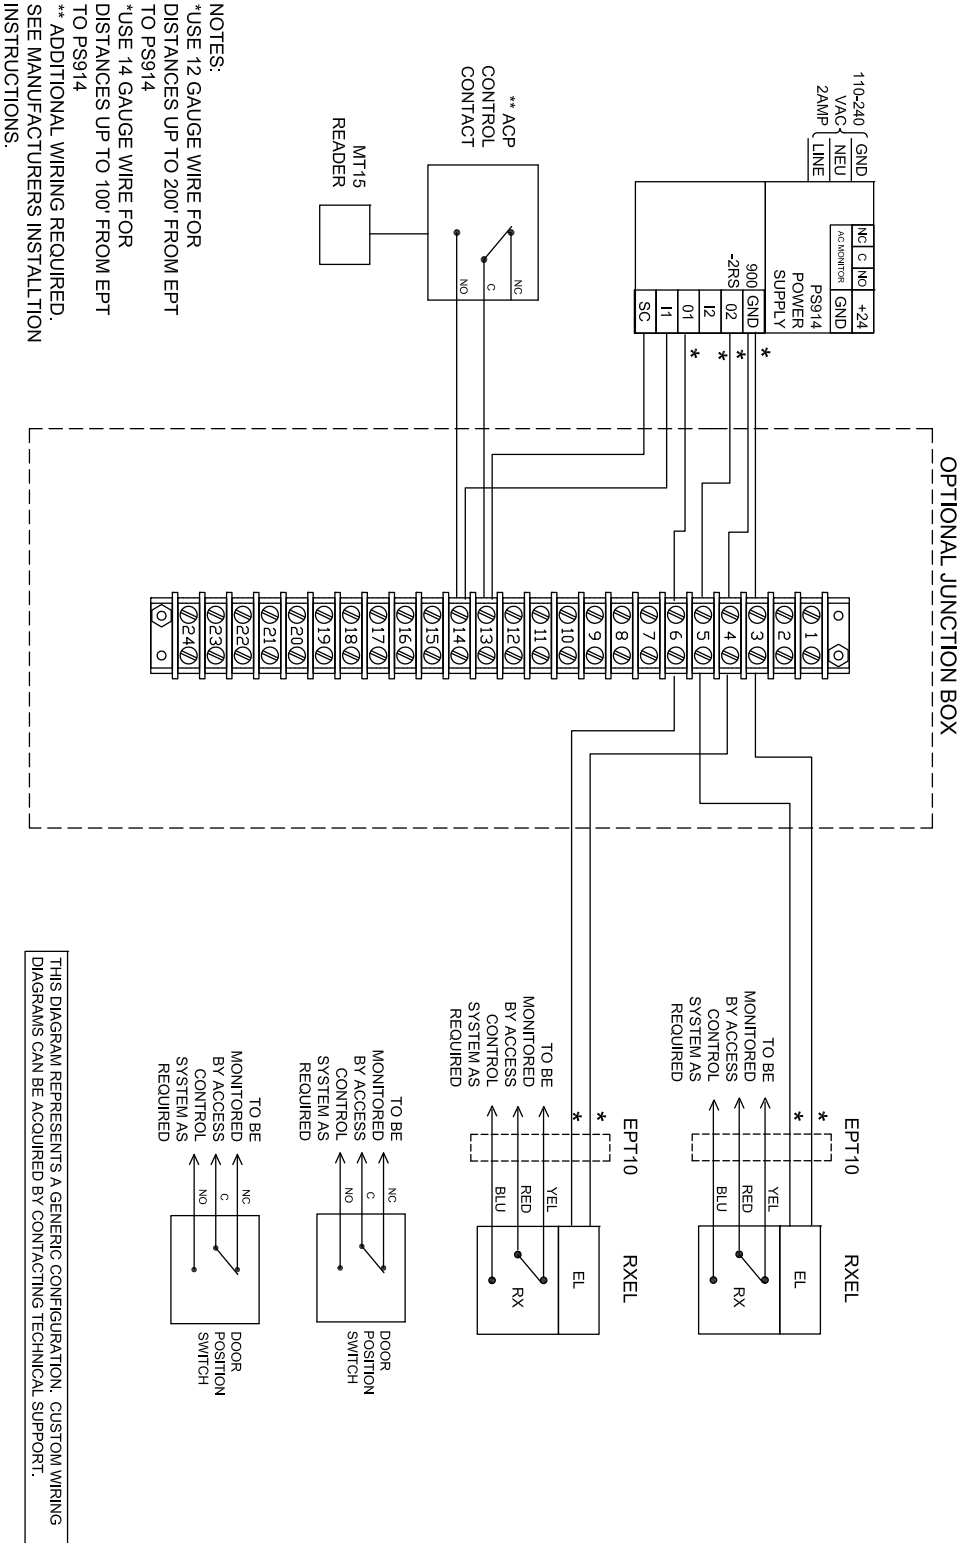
OPTIONAL JUNCTION BOX

110-240 VAC 2AMP
GND
NEU
LINE

NC C NO
AC MONITOR
+24
GND
PS914 POWER SUPPLY 900 -2RS
GND
02
I2
01
I1
SC

\*
\*
\*
\*

\*\* ACP CONTROL CONTACT
NC
C
NO

MT15 READER

1
2
3
4
5
6
7
8
9
10
11
12
13
14
15
16
17
18
19
20
21
22
23
24

EPT10
\*
\*
RXEL
EL
RX
YEL
RED
BLU
TO BE MONITORED BY ACCESS CONTROL SYSTEM AS REQUIRED

EPT10
\*
\*
RXEL
EL
RX
YEL
RED
BLU
TO BE MONITORED BY ACCESS CONTROL SYSTEM AS REQUIRED

TO BE MONITORED BY ACCESS CONTROL SYSTEM AS REQUIRED
NC
C
NO
DOOR POSITION SWITCH

TO BE MONITORED BY ACCESS CONTROL SYSTEM AS REQUIRED
NC
C
NO
DOOR POSITION SWITCH

NOTES:
\*USE 12 GAUGE WIRE FOR DISTANCES UP TO 200' FROM EPT TO PS914
\*USE 14 GAUGE WIRE FOR DISTANCES UP TO 100' FROM EPT TO PS914
\*\* ADDITIONAL WIRING REQUIRED. SEE MANUFACTURERS INSTALLTION INSTRUCTIONS.

THIS DIAGRAM REPRESENTS A GENERIC CONFIGURATION. CUSTOM WIRING DIAGRAMS CAN BE ACQUIRED BY CONTACTING TECHNICAL SUPPORT.